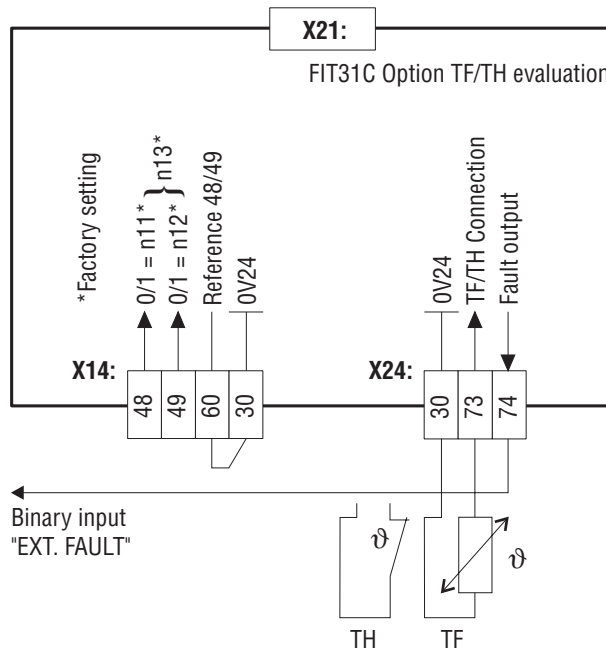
X21:

FIT31C Option TF/TH evaluation

*Factory setting

0/1 = n11*

0/1 = n12*

n13*

Reference 48/49

0V24

0V24

TF/TH Connection

Fault output

X14:

48

49

60

30

X24:

30

73

74

Binary input "EXT. FAULT"

$\vartheta$

$\vartheta$

TH

TF